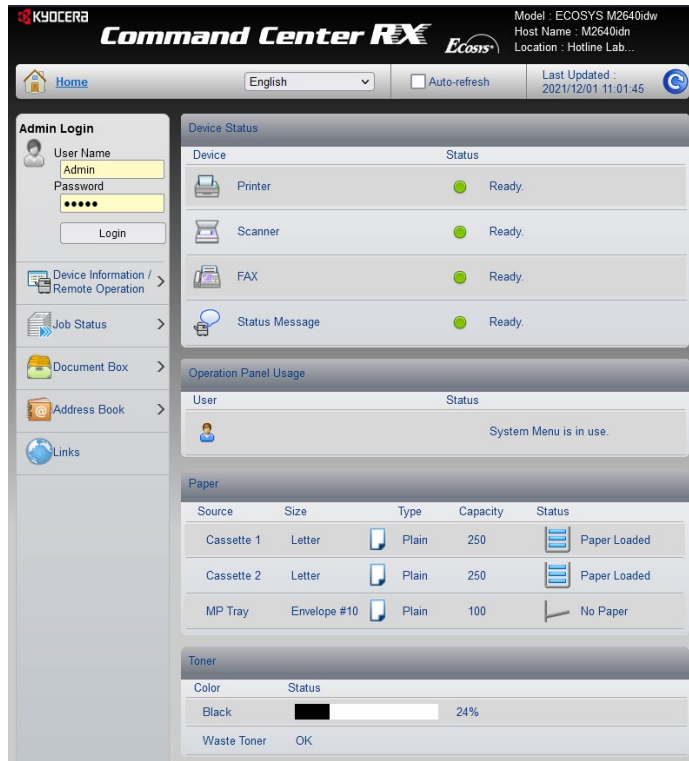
KYOCERA
Command Center RX
Ecosys
Model : ECOSYS M2640idw
Host Name : M2640idn
Location : Hotline Lab...

Home
English
Auto-refresh
Last Updated : 2021/12/01 11:01:45

Admin Login
User Name
Admin
Password
•••••
Login

Device Information / Remote Operation
Job Status
Document Box
Address Book
Links

Device Status

| Device | Status |
|---|---|
| Printer | Ready. |
| Scanner | Ready. |
| FAX | Ready. |
| Status Message | Ready. |

Operation Panel Usage

| User | Status |
|---|---|
| | System Menu is in use. |

Paper

| Source | Size | Type | Capacity | Status |
|---|---|---|---|---|
| Cassette 1 | Letter | Plain | 250 | Paper Loaded |
| Cassette 2 | Letter | Plain | 250 | Paper Loaded |
| MP Tray | Envelope #10 | Plain | 100 | No Paper |

Toner

| Color | Status |
|---|---|
| Black | 24% |
| Waste Toner | OK |